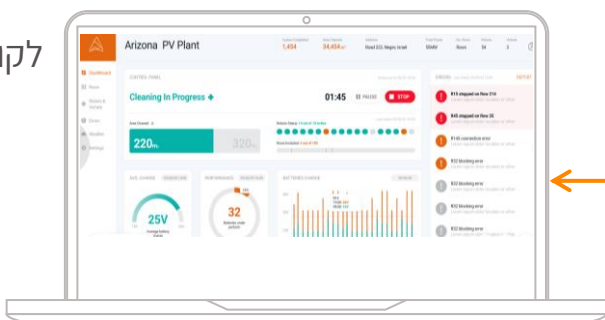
לקו

Arizona PV Plant

1,454

34,454

Dashboard

CONTROL PANEL

Cleaning In Progress

01:45

PAUSE

STOP

220

320

25V

32

BATTERIES CHARGE

ERRORS

REPORT

R15 stopped on Row 214

R5 stopped on Row 35

R16 connection error

R12 blocking error

R22 blocking error

R12 blocking error

R12 blocking error